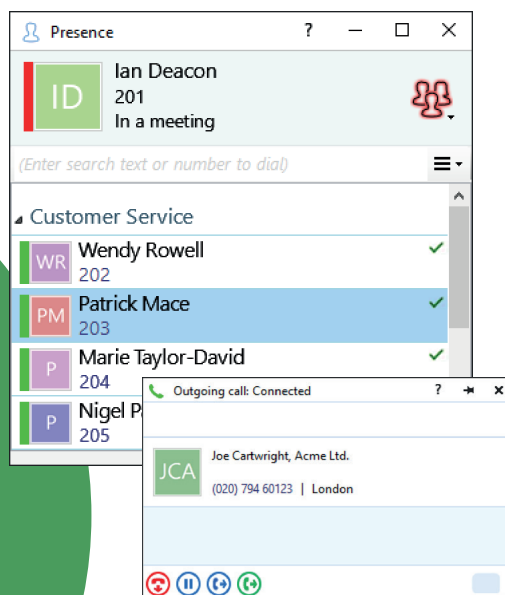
Presence ? ☐ ✕

ID
Ian Deacon
201
In a meeting

(Enter search text or number to dial)

Customer Service

WR
Wendy Rowell
202

PM
Patrick Mace
203

P
Marie Taylor-David
204

P
Nigel P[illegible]
205

Outgoing call: Connected ? ✕

JCA
Joe Cartwright, Acme Ltd.
(020) 794 60123 | London